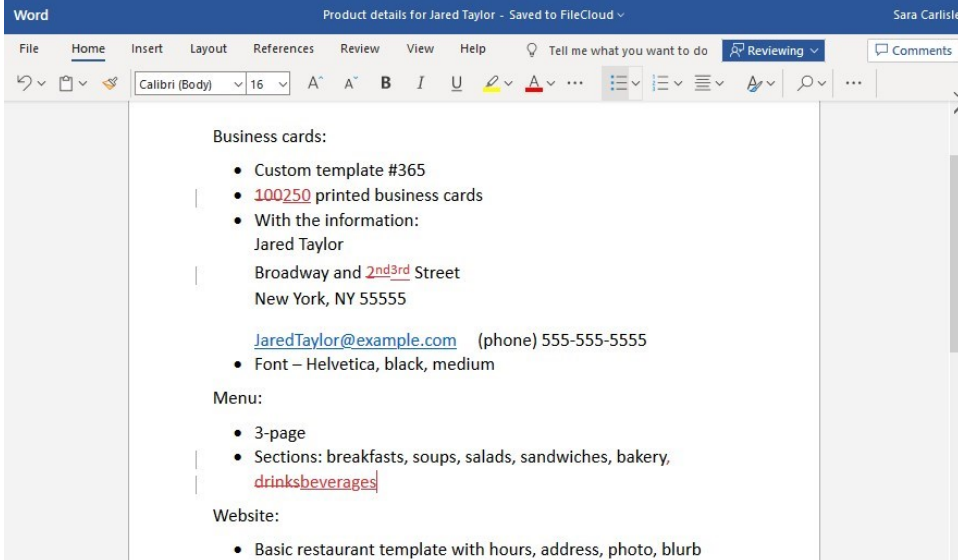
Word Product details for Jared Taylor - Saved to FileCloud Sara Carlisle

File Home Insert Layout References Review View Help Tell me what you want to do Reviewing Comments

Calibri (Body) 16 B I U ···

Business cards:

- Custom template #365
- 100250 printed business cards
- With the information:
Jared Taylor
Broadway and 2nd3rd Street
New York, NY 55555

JaredTaylor@example.com (phone) 555-555-5555
- Font – Helvetica, black, medium

Menu:

- 3-page
- Sections: breakfasts, soups, salads, sandwiches, bakery, drinksbeverages

Website:

- Basic restaurant template with hours, address, photo, blurb